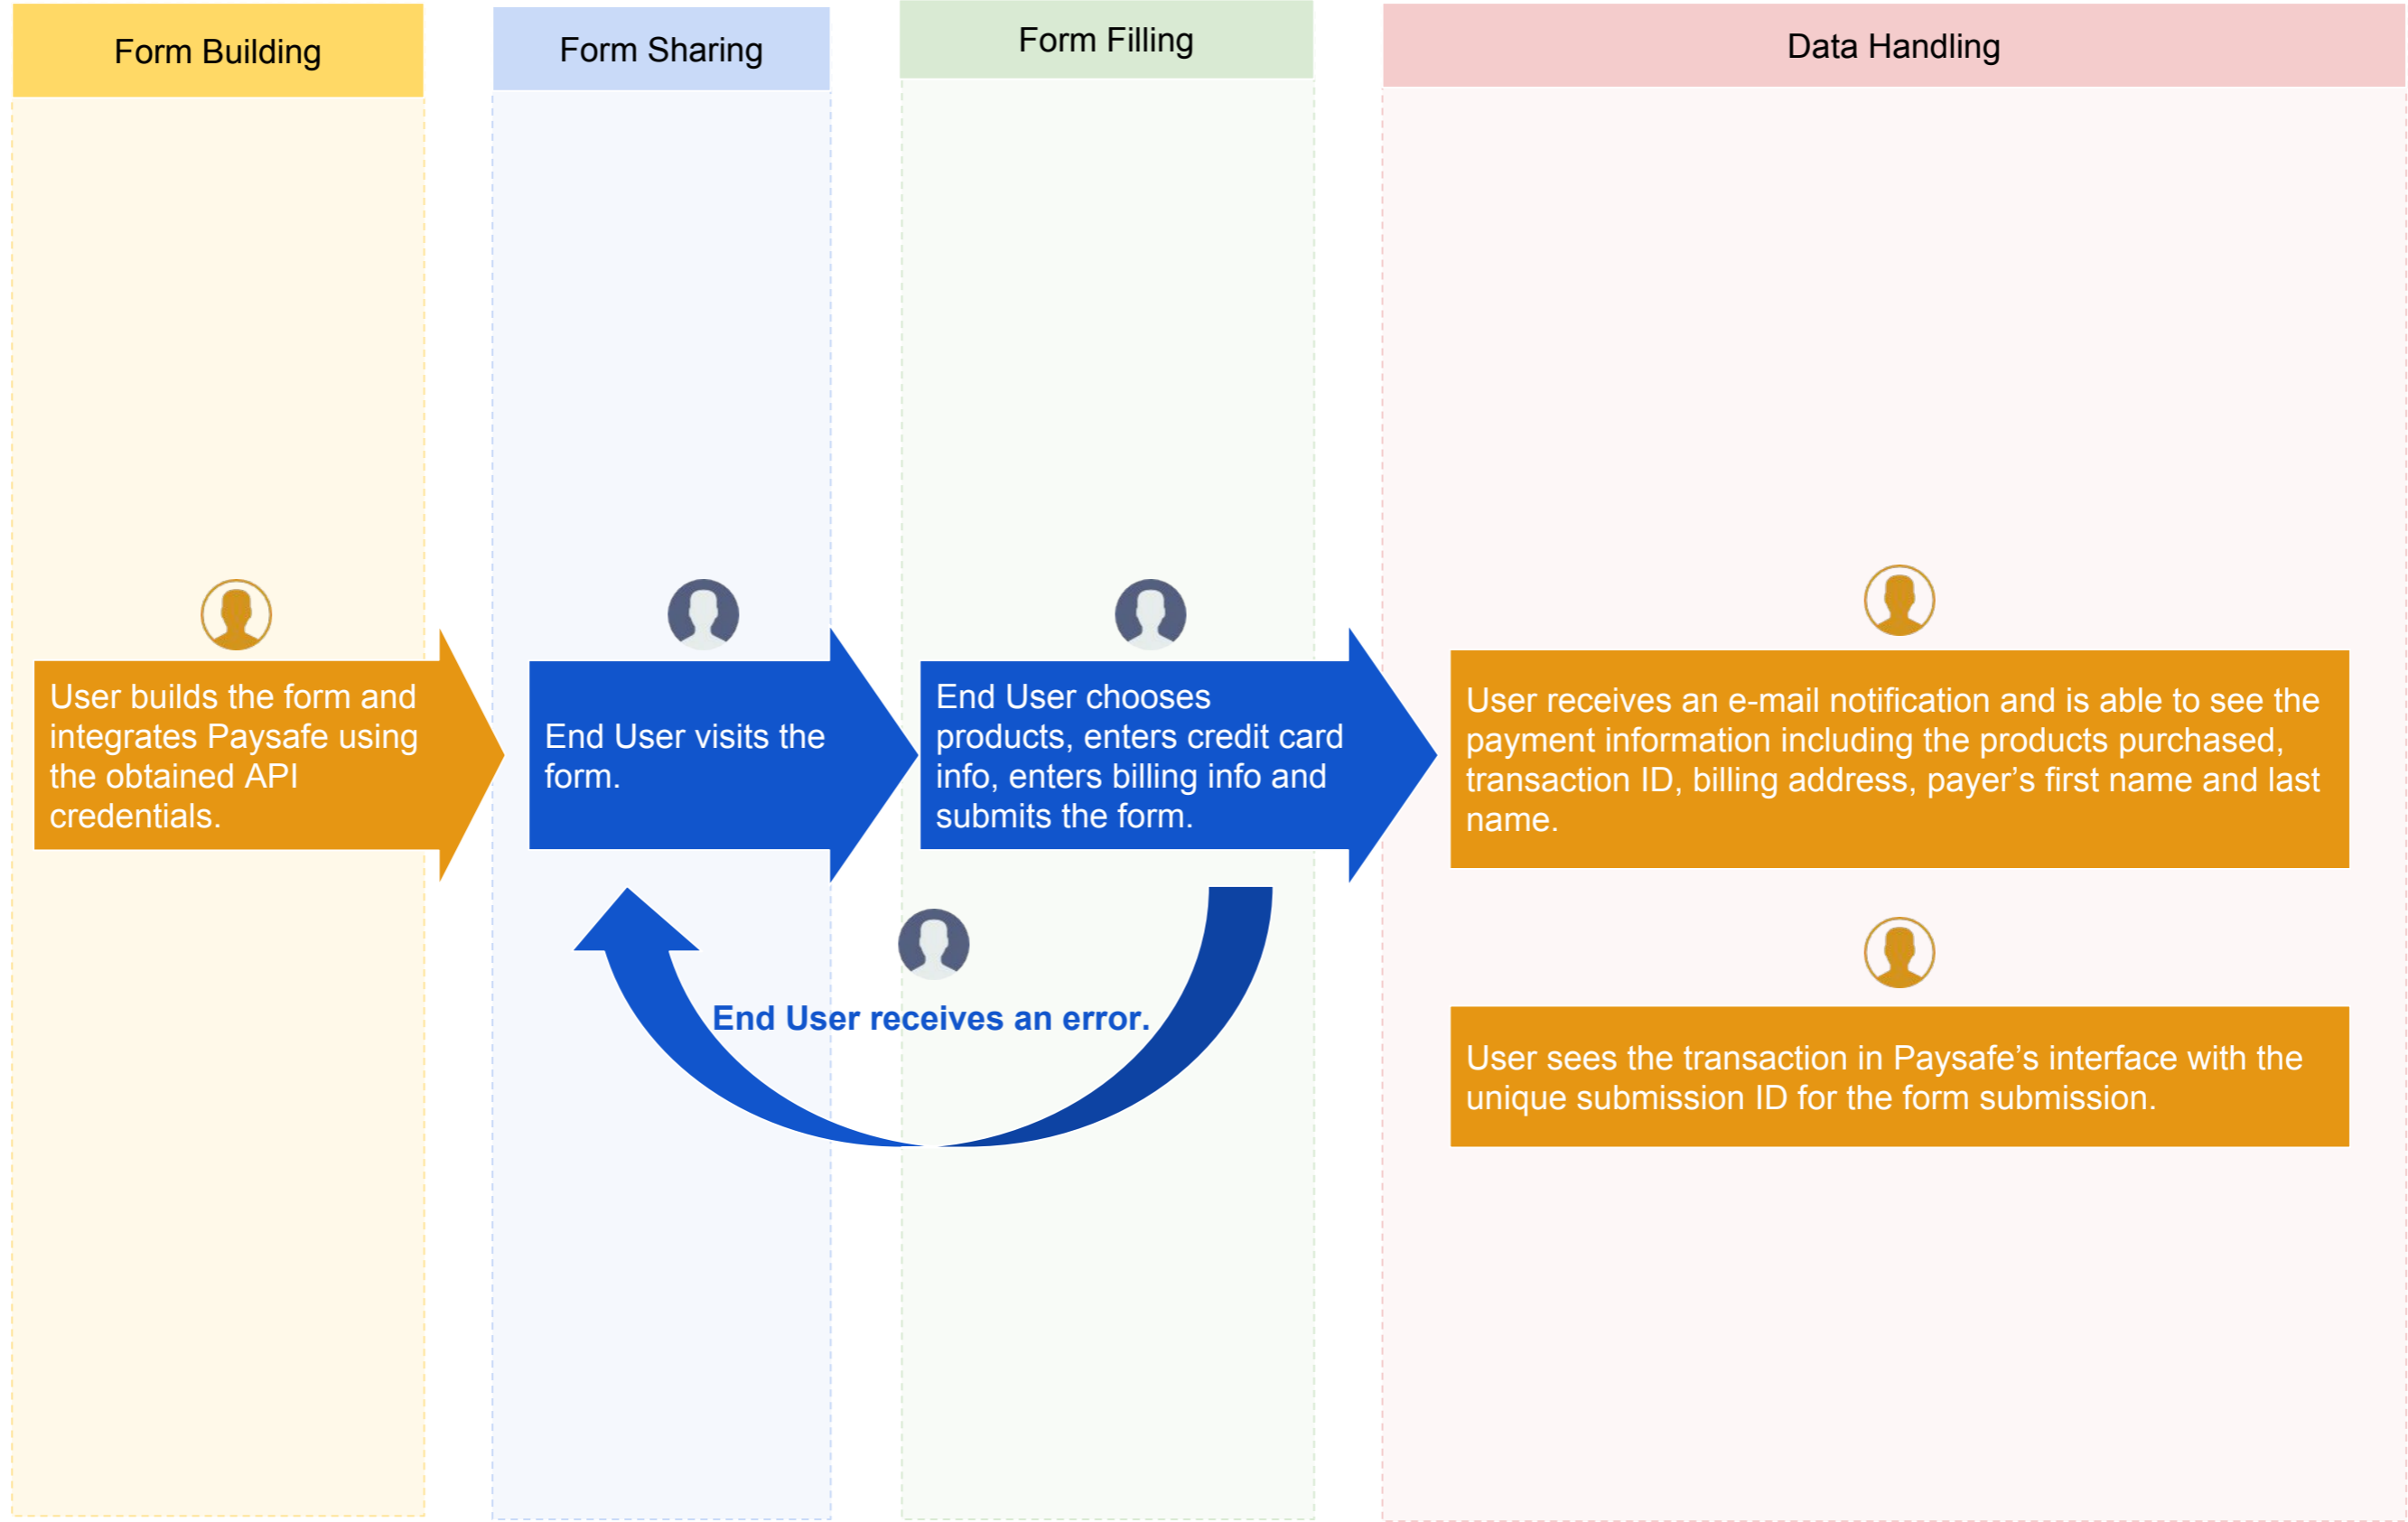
Form Building

Form Sharing

Form Filling

Data Handling

User builds the form and integrates Paysafe using the obtained API credentials.

End User visits the form.

End User chooses products, enters credit card info, enters billing info and submits the form.

User receives an e-mail notification and is able to see the payment information including the products purchased, transaction ID, billing address, payer's first name and last name.

End User receives an error.

User sees the transaction in Paysafe's interface with the unique submission ID for the form submission.